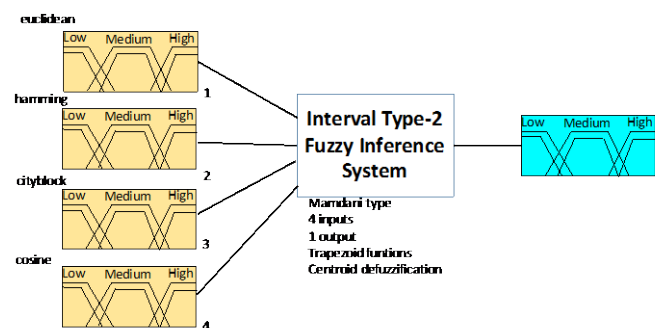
euclidean

Low Medium High

1

hamming

Low Medium High

2

cityblock

Low Medium High

3

cosine

Low Medium High

4

Interval Type-2 Fuzzy Inference System

Mamdani type
4 inputs
1 output
Trapezoid funtions
Centroid defuzzification

Low Medium High